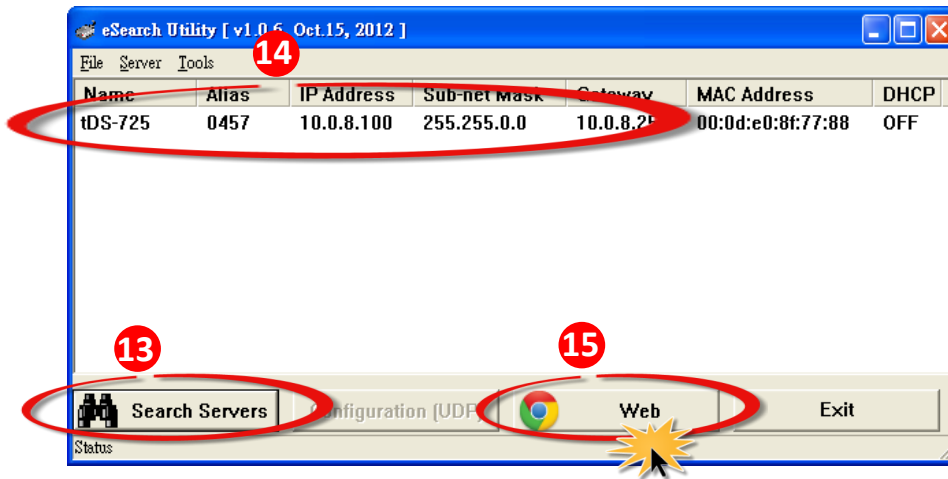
eSearch Utility [ v1.0.6 Oct.15, 2012 ]

File Server Tools

14

| Name | Alias | IP Address | Sub-net Mask | Gateway | MAC Address | DHCP |
|---|---|---|---|---|---|---|
| tDS-725 | 0457 | 10.0.8.100 | 255.255.0.0 | 10.0.8.2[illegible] | 00:0d:e0:8f:77:88 | OFF |

13

15

Search Servers

Configuration (UDP)

Web

Exit

Status